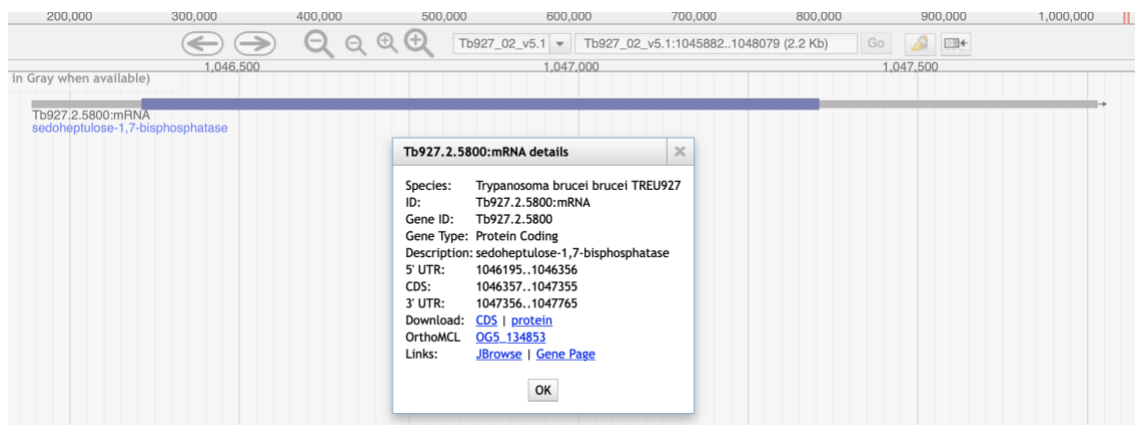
200,000 300,000 400,000 500,000 600,000 700,000 800,000 900,000 1,000,000

Tb927_02_v5.1 Tb927_02_v5.1:1045882..1048079 (2.2 Kb) Go

1,046,500 1,047,000 1,047,500

in Gray when available)

Tb927.2.5800:mRNA
sedoheptulose-1,7-bisphosphatase

Tb927.2.5800:mRNA details

| | |
|---|---|
| Species: | Trypanosoma brucei brucei TREU927 |
| ID: | Tb927.2.5800:mRNA |
| Gene ID: | Tb927.2.5800 |
| Gene Type: | Protein Coding |
| Description: | sedoheptulose-1,7-bisphosphatase |
| 5' UTR: | 1046195..1046356 |
| CDS: | 1046357..1047355 |
| 3' UTR: | 1047356..1047765 |
| Download: | CDS \| protein |
| OrthoMCL | OG5_134853 |
| Links: | JBrowse \| Gene Page |

OK